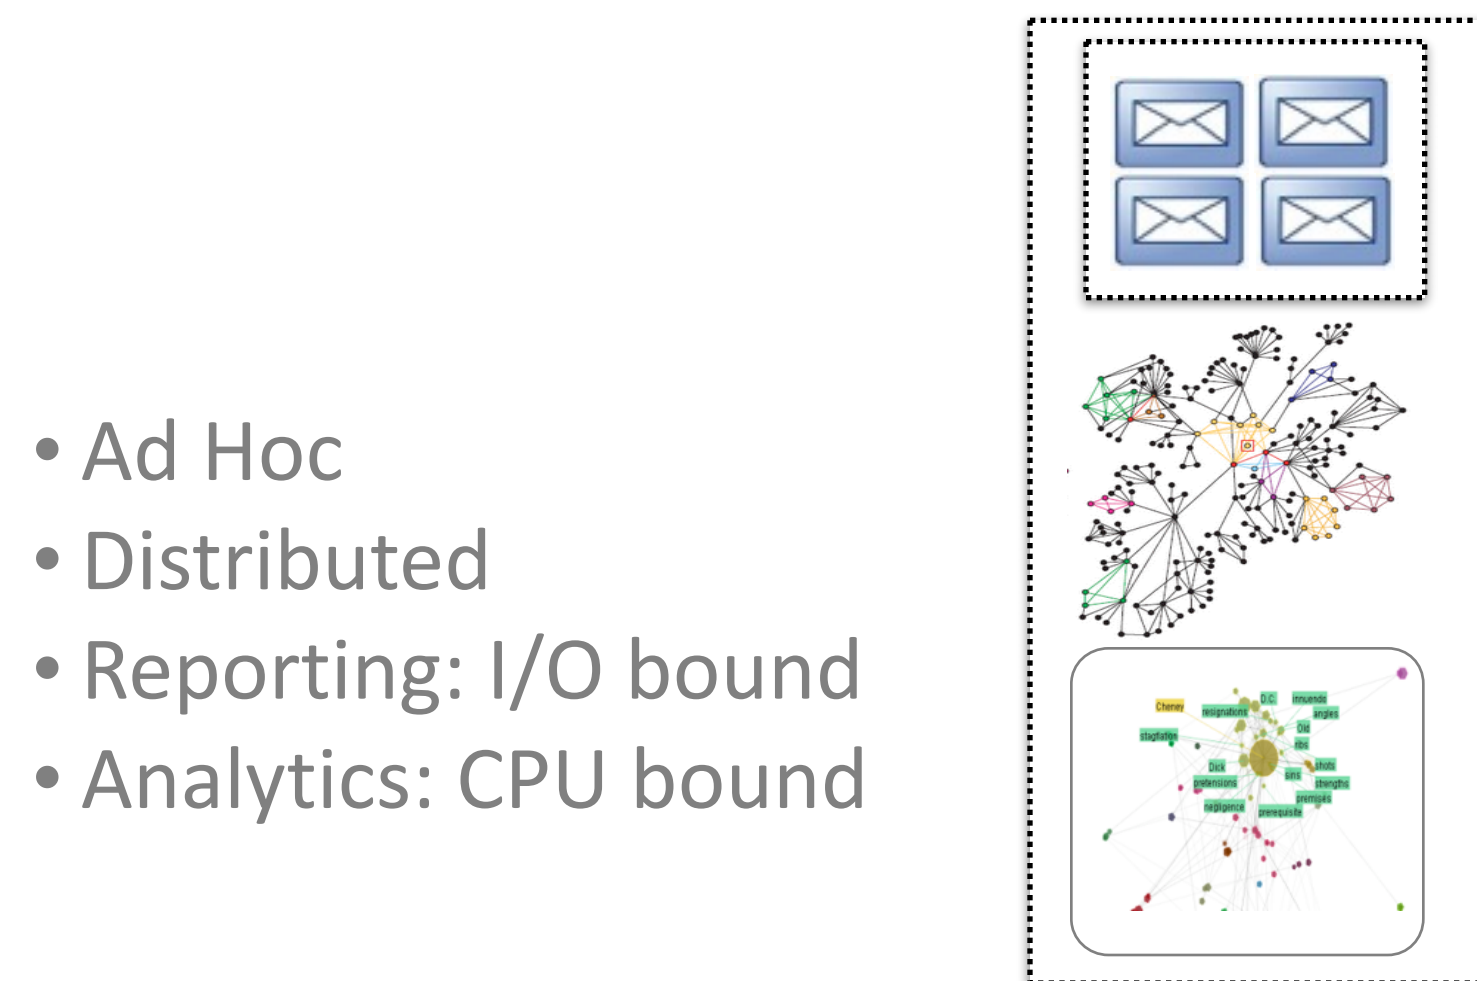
• Ad Hoc
• Distributed
• Reporting: I/O bound
• Analytics: CPU bound

Cheney
resignations
D.C.
innuendo
angles
Old
stagflation
ribs
Dick
shots
sins
pretensions
strengths
premises
negligence
prerequisite